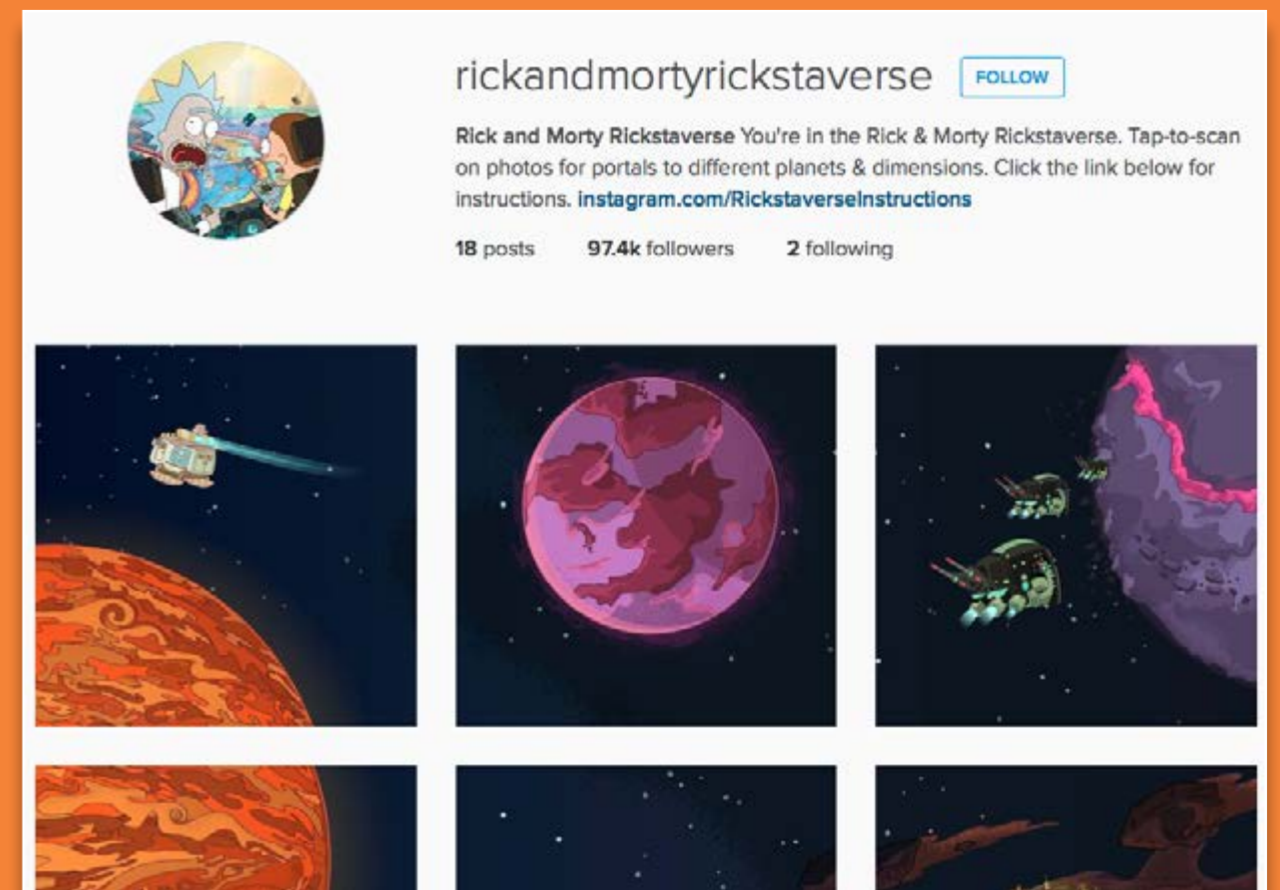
rickandmortyrickstaverse FOLLOW

Rick and Morty Rickstaverse You're in the Rick & Morty Rickstaverse. Tap-to-scan on photos for portals to different planets & dimensions. Click the link below for instructions. instagram.com/RickstaverseInstructions

18 posts 97.4k followers 2 following